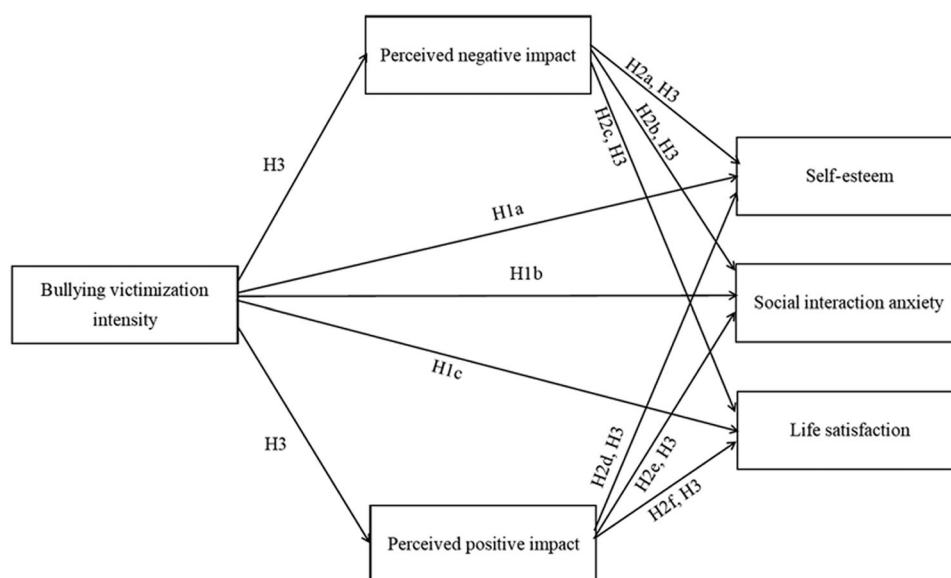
Perceived negative impact

H2a, H3

H2b, H3

H2c, H3

H3

Self-esteem

H1a

H1b

Bullying victimization intensity

Social interaction anxiety

H1c

Life satisfaction

H3

H2d, H3

H2e, H3

H2f, H3

Perceived positive impact